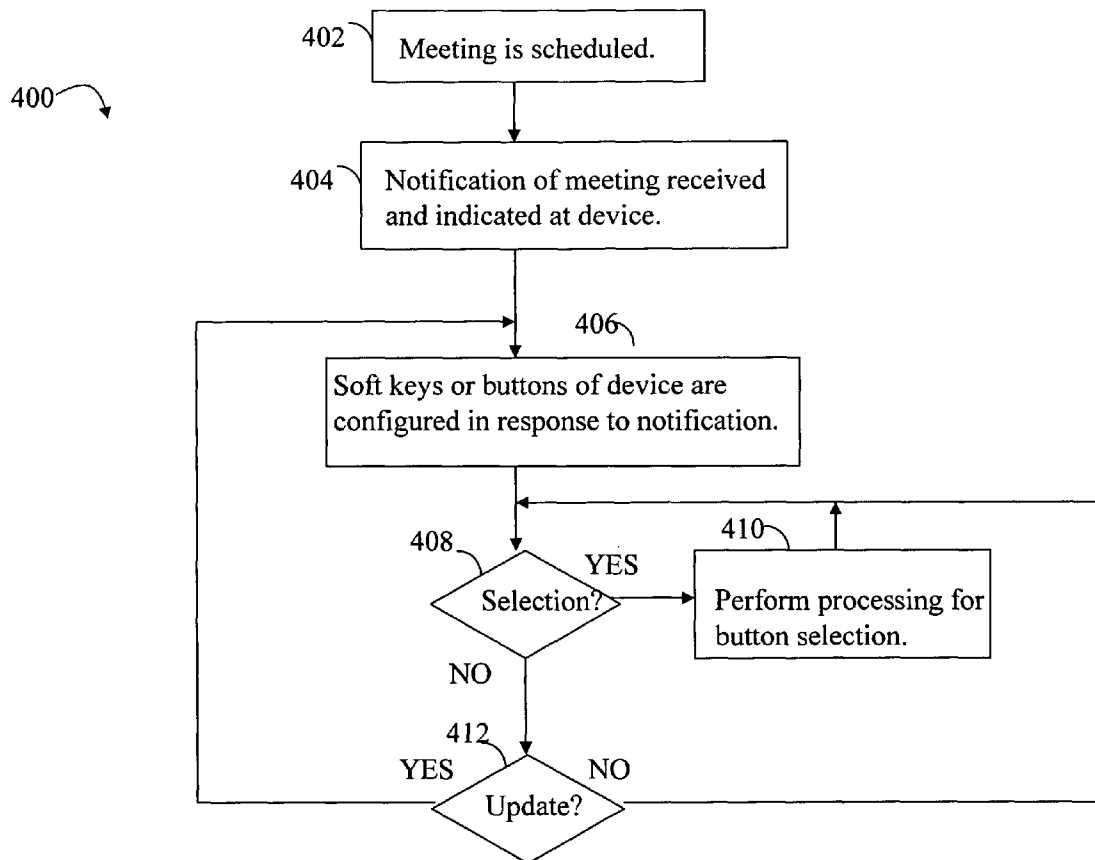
400

402 Meeting is scheduled.

404 Notification of meeting received and indicated at device.

406

Soft keys or buttons of device are configured in response to notification.

408

Selection?

YES

410

Perform processing for button selection.

NO

412

YES

NO

Update?